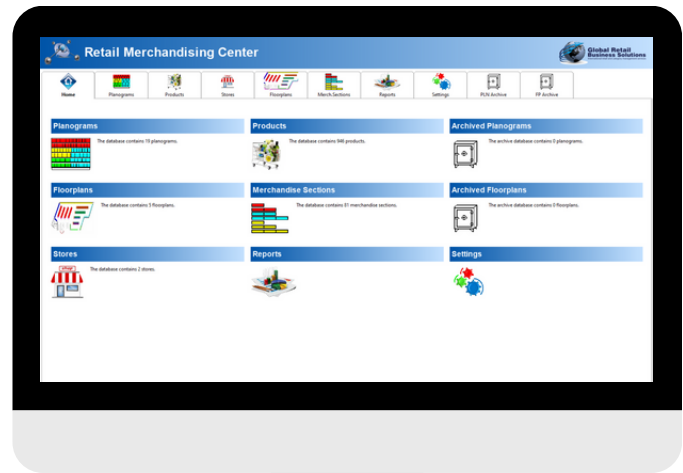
Retail Merchandising Center

Global Retail Business Solutions

Home
Planograms
Products
Stores
Floorplans
Merch.Sections
Reports
Settings
PLN Archive
FP Archive

Planograms
The database contains 15 planograms.

Products
The database contains 946 products.

Archived Planograms
The archive database contains 0 planograms.

Floorplans
The database contains 5 floorplans.

Merchandise Sections
The database contains 81 merchandise sections.

Archived Floorplans
The archive database contains 0 floorplans.

Stores
The database contains 2 stores.

Reports

Settings